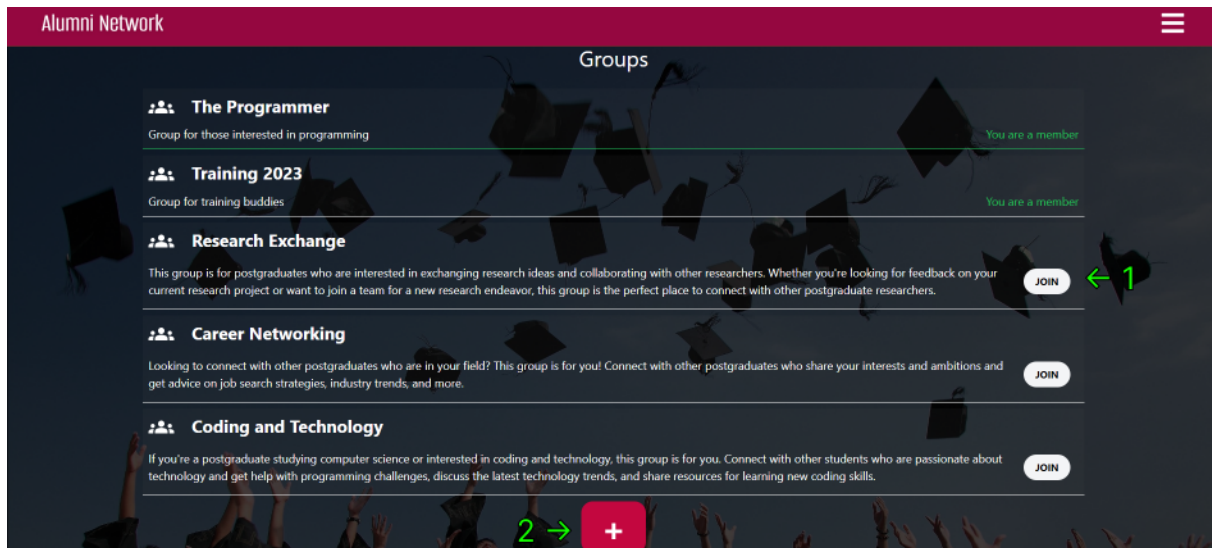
Alumni Network

Groups

The Programmer

Group for those interested in programming

You are a member

Training 2023

Group for training buddies

You are a member

Research Exchange

This group is for postgraduates who are interested in exchanging research ideas and collaborating with other researchers. Whether you're looking for feedback on your current research project or want to join a team for a new research endeavor, this group is the perfect place to connect with other postgraduate researchers.

JOIN

← 1

Career Networking

Looking to connect with other postgraduates who are in your field? This group is for you! Connect with other postgraduates who share your interests and ambitions and get advice on job search strategies, industry trends, and more.

JOIN

Coding and Technology

If you're a postgraduate studying computer science or interested in coding and technology, this group is for you. Connect with other students who are passionate about technology and get help with programming challenges, discuss the latest technology trends, and share resources for learning new coding skills.

JOIN

2 →

+